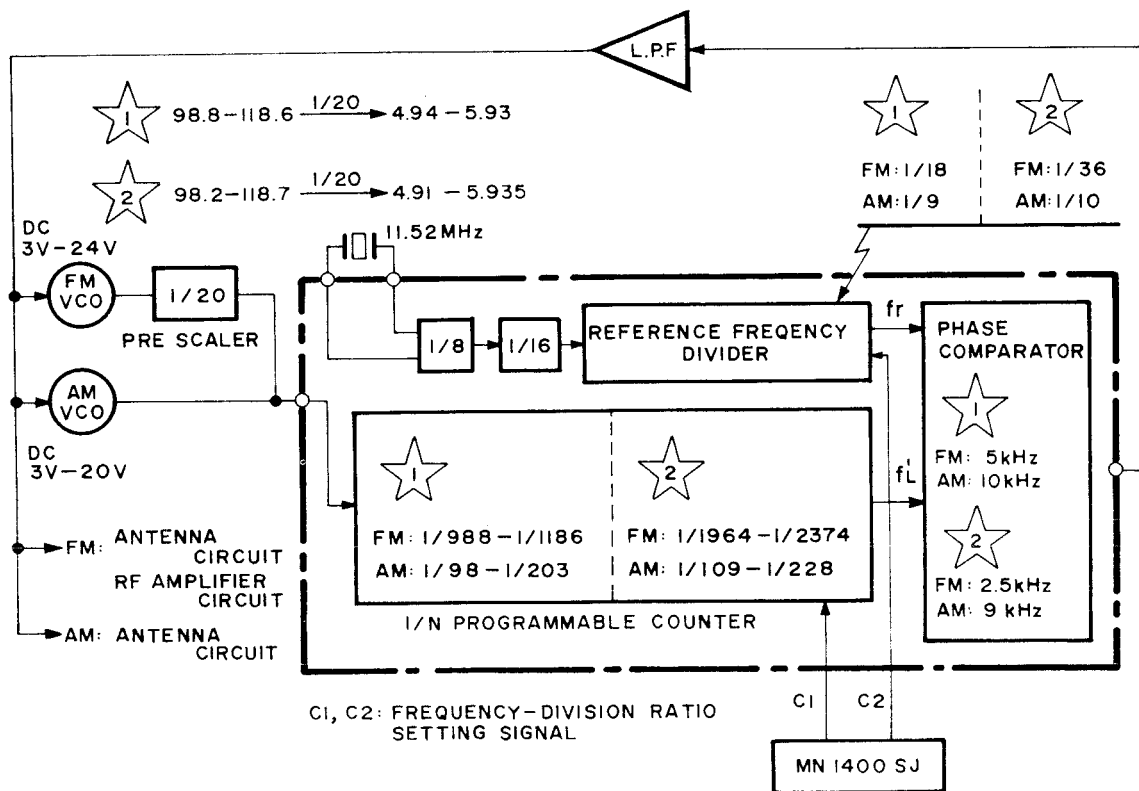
L.P.F

1 98.8–118.6 $\xrightarrow{1/20}$ 4.94 – 5.93

2 98.2–118.7 $\xrightarrow{1/20}$ 4.91 – 5.935

1
FM: 1/18
AM: 1/9

2
FM: 1/36
AM: 1/10

DC
3V–24V

FM
VCO

1/20

PRE SCALER

11.52MHz

1/8

1/16

REFERENCE FREQENCY DIVIDER

fr

PHASE COMPARATOR

1
FM: 5kHz
AM: 10kHz

2
FM: 2.5kHz
AM: 9 kHz

AM
VCO

DC
3V–20V

1
FM: 1/988 – 1/1186
AM: 1/98 – 1/203

2
FM: 1/1964 – 1/2374
AM: 1/109 – 1/228

$f_L'$

I/N PROGRAMMABLE COUNTER

FM: ANTENNA CIRCUIT
RF AMPLIFIER CIRCUIT

AM: ANTENNA CIRCUIT

C1, C2: FREQUENCY–DIVISION RATIO SETTING SIGNAL

C1

C2

MN 1400 SJ